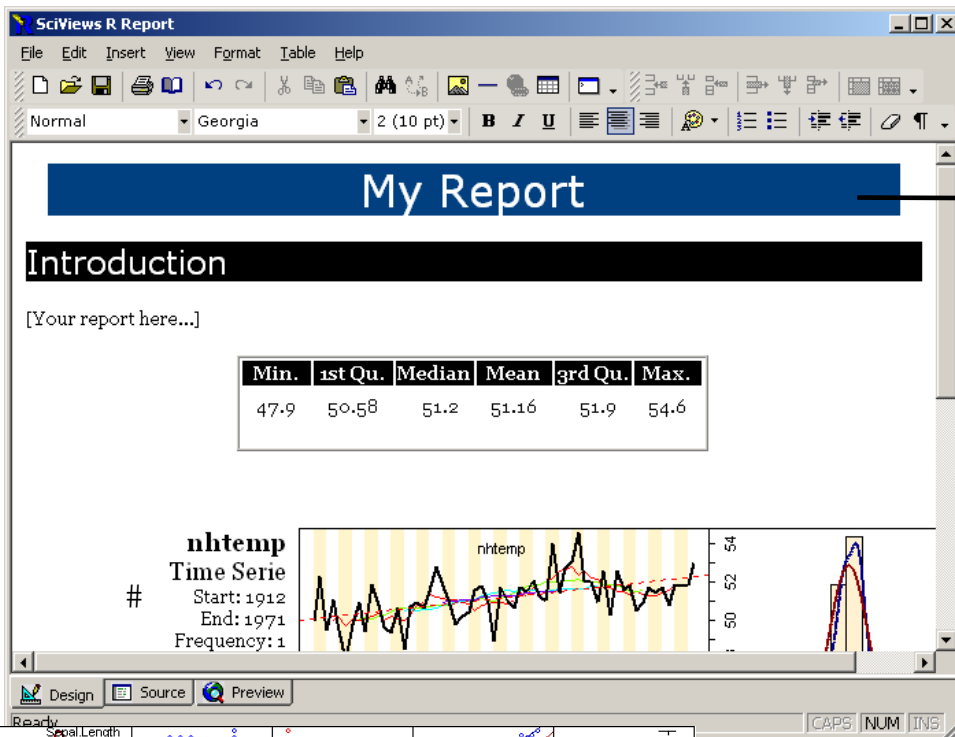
SciViews R Report

File Edit Insert View Format Table Help

Normal Georgia 2 (10 pt)

My Report

Introduction

[Your report here...]

| Min. | 1st Qu. | Median | Mean | 3rd Qu. | Max. |
|---|---|---|---|---|---|
| 47.9 | 50.58 | 51.2 | 51.16 | 51.9 | 54.6 |

nhtemp
Time Serie
Start: 1912
End: 1971
Frequency: 1

#

nhtemp

54
52
50

Design Source Preview

Ready

CAPS NUM INS

Sepal.Length